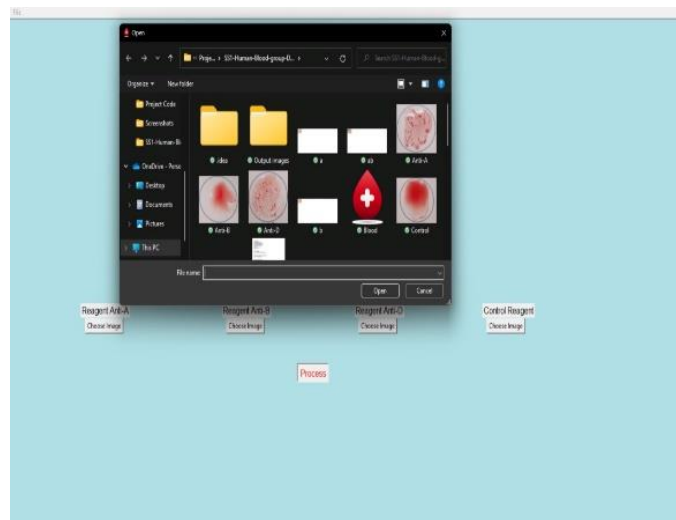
Open

Proje... › S01-Human-Blood-group-D... ›

Search S01-Human-Blood-g...

Organize ▾ New folder

Project Code
Screenshots
S01-Human-Bl
OneDrive - Perso
Desktop
Documents
Pictures
This PC

.idea
Output images
a
ab
Anti-A
Anti-B
Anti-D
b
Blood
Control

File name:

Open
Cancel

Reagent Anti-A
Choose Image
Reagent Anti-B
Choose Image
Reagent Anti-D
Choose Image
Control Reagent
Choose Image

Process